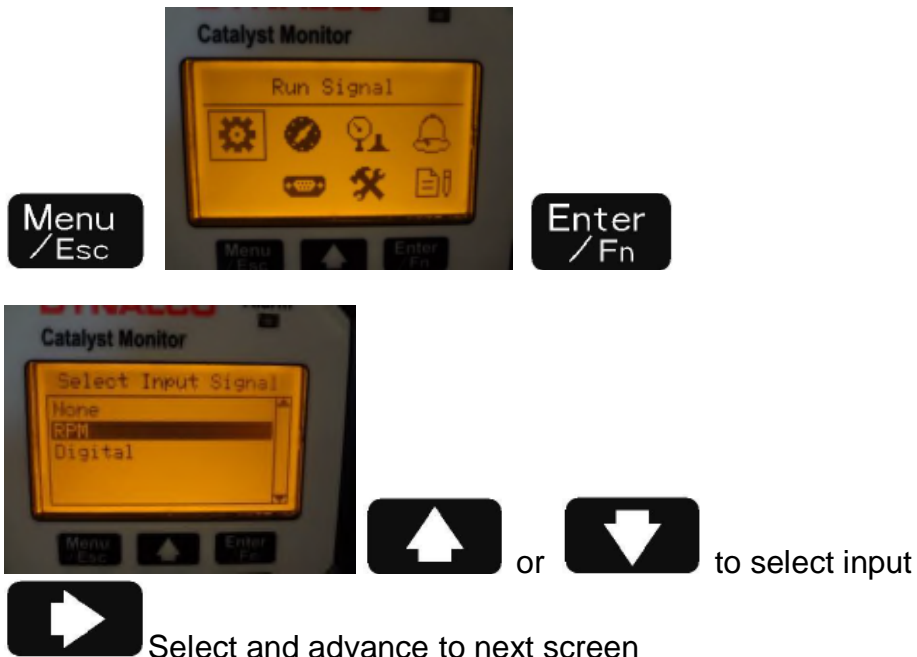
Catalyst Monitor

Run Signal

Menu /Esc

Menu /Esc

Enter Fn

Enter /Fn

Catalyst Monitor

Select Input Signal

None

RPM

Digital

Menu /Esc

Enter Fn

or to select input

Select and advance to next screen